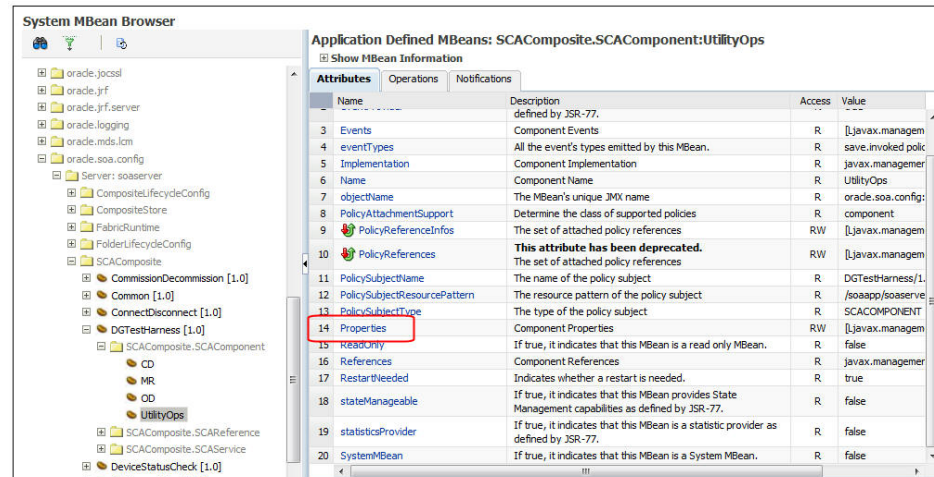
System MBean Browser

oracle.jocssl
oracle.jrf
oracle.jrf.server
oracle.logging
oracle.mds.lcm
oracle.soa.config
Server: soaserver
CompositeLifecycleConfig
CompositeStore
FabricRuntime
FolderLifecycleConfig
SCAComposite
CommissionDecommission [1.0]
Common [1.0]
ConnectDisconnect [1.0]
DGTestHarness [1.0]
SCAComposite.SCAComponent
CD
MR
OD
UtilityOps
SCAComposite.SCAReference
SCAComposite.SCAService
DeviceStatusCheck [1.0]

Application Defined MBeans: SCAComposite.SCAComponent:UtilityOps
Show MBean Information

Attributes | Operations | Notifications

| | Name | Description | Access | Value |
|---|---|---|---|---|
| | | defined by JSR-77. | | |
| 3 | Events | Component Events | R | [Ljavax.managem |
| 4 | eventTypes | All the event's types emitted by this MBean. | R | save.invoked polic |
| 5 | Implementation | Component Implementation | R | javax.managemer |
| 6 | Name | Component Name | R | UtilityOps |
| 7 | objectName | The MBean's unique JMX name | R | oracle.soa.config: |
| 8 | PolicyAttachmentSupport | Determine the class of supported policies | R | component |
| 9 | PolicyReferenceInfos | The set of attached policy references | RW | [Ljavax.managem |
| 10 | PolicyReferences | This attribute has been deprecated. The set of attached policy references | RW | [Ljavax.managem |
| 11 | PolicySubjectName | The name of the policy subject | R | DGTestHarness/1. |
| 12 | PolicySubjectResourcePattern | The resource pattern of the policy subject | R | /soaapp/soaserve |
| 13 | PolicySubjectType | The type of the policy subject | R | SCACOMPONENT |
| 14 | Properties | Component Properties | RW | [Ljavax.managem |
| 15 | ReadOnly | If true, it indicates that this MBean is a read only MBean. | R | false |
| 16 | References | Component References | R | javax.manageme |
| 17 | RestartNeeded | Indicates whether a restart is needed. | R | true |
| 18 | stateManageable | If true, it indicates that this MBean provides State Management capabilities as defined by JSR-77. | R | false |
| 19 | statisticsProvider | If true, it indicates that this MBean is a statistic provider as defined by JSR-77. | R | false |
| 20 | SystemMBean | If true, it indicates that this MBean is a System MBean. | R | false |